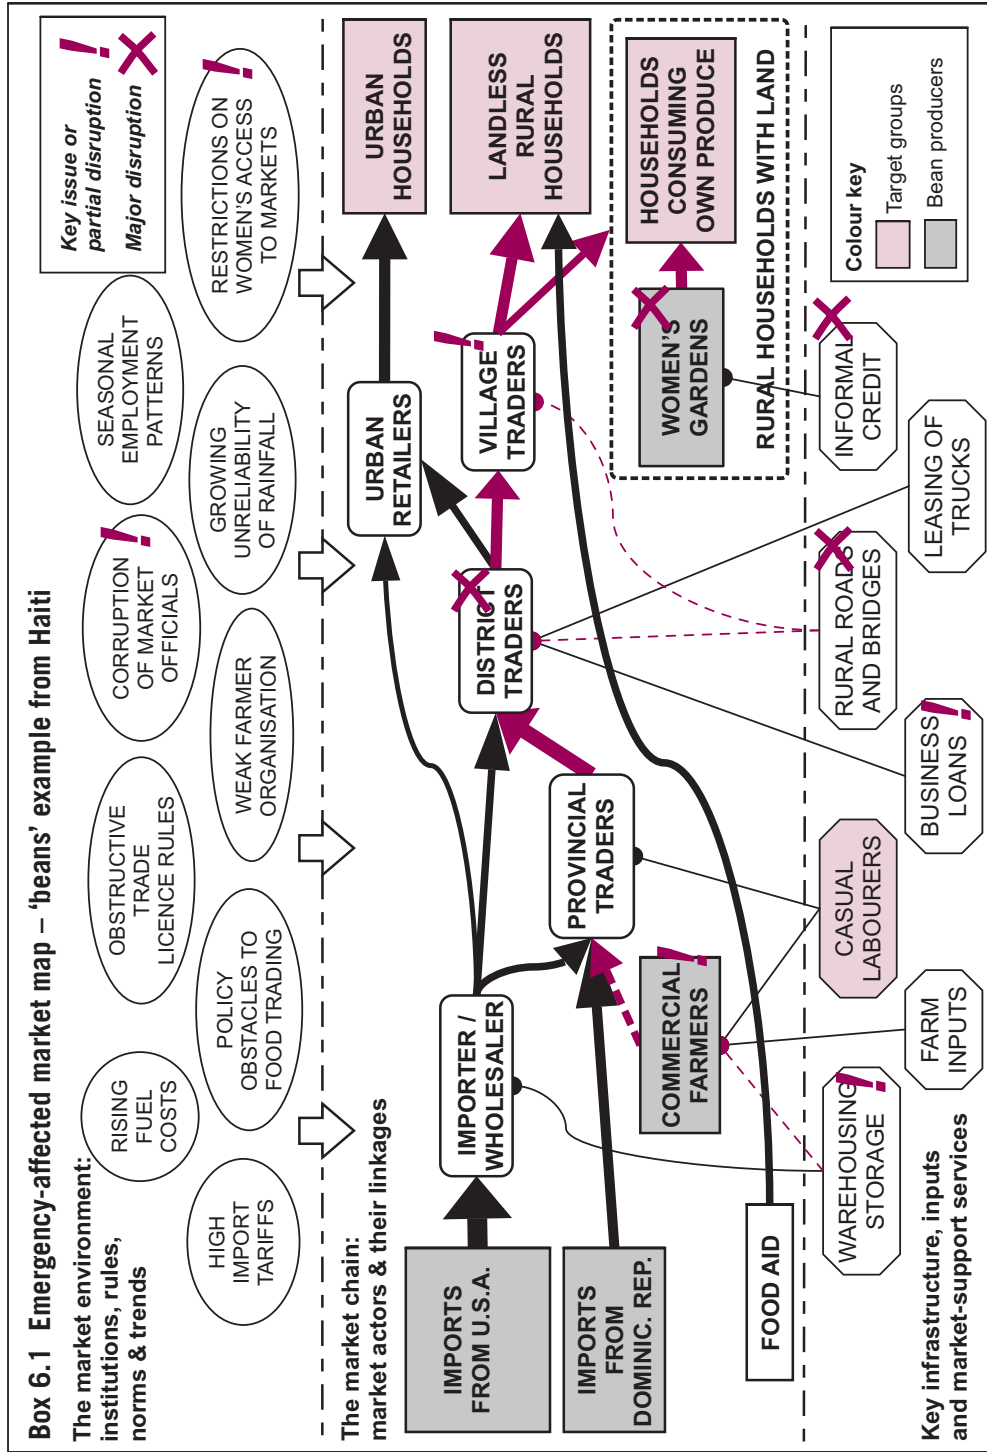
Box 6.1 Emergency-affected market map – 'beans' example from Haiti

The market environment: institutions, rules, norms & trends

HIGH IMPORT TARIFFS

RISING FUEL COSTS

POLICY OBSTACLES TO FOOD TRADING

OBSTRUCTIVE TRADE LICENCE RULES

WEAK FARMER ORGANISATION

CORRUPTION OF MARKET OFFICIALS

GROWING UNRELIABILITY OF RAINFALL

SEASONAL EMPLOYMENT PATTERNS

RESTRICTIONS ON WOMEN'S ACCESS TO MARKETS

Key issue or partial disruption

Major disruption

The market chain: market actors & their linkages

IMPORTS FROM U.S.A.

IMPORTS FROM DOMINIC. REP.

IMPORTER / WHOLESALER

COMMERCIAL FARMERS

PROVINCIAL TRADERS

DISTRICT TRADERS

URBAN RETAILERS

VILLAGE TRADERS

URBAN HOUSEHOLDS

LANDLESS RURAL HOUSEHOLDS

HOUSEHOLDS CONSUMING OWN PRODUCE

WOMEN'S GARDENS

RURAL HOUSEHOLDS WITH LAND

FOOD AID

Colour key

Target groups

Bean producers

Key infrastructure, inputs and market-support services

WAREHOUSING STORAGE

FARM INPUTS

CASUAL LABOURERS

BUSINESS LOANS

RURAL ROADS AND BRIDGES

LEASING OF TRUCKS

INFORMAL CREDIT